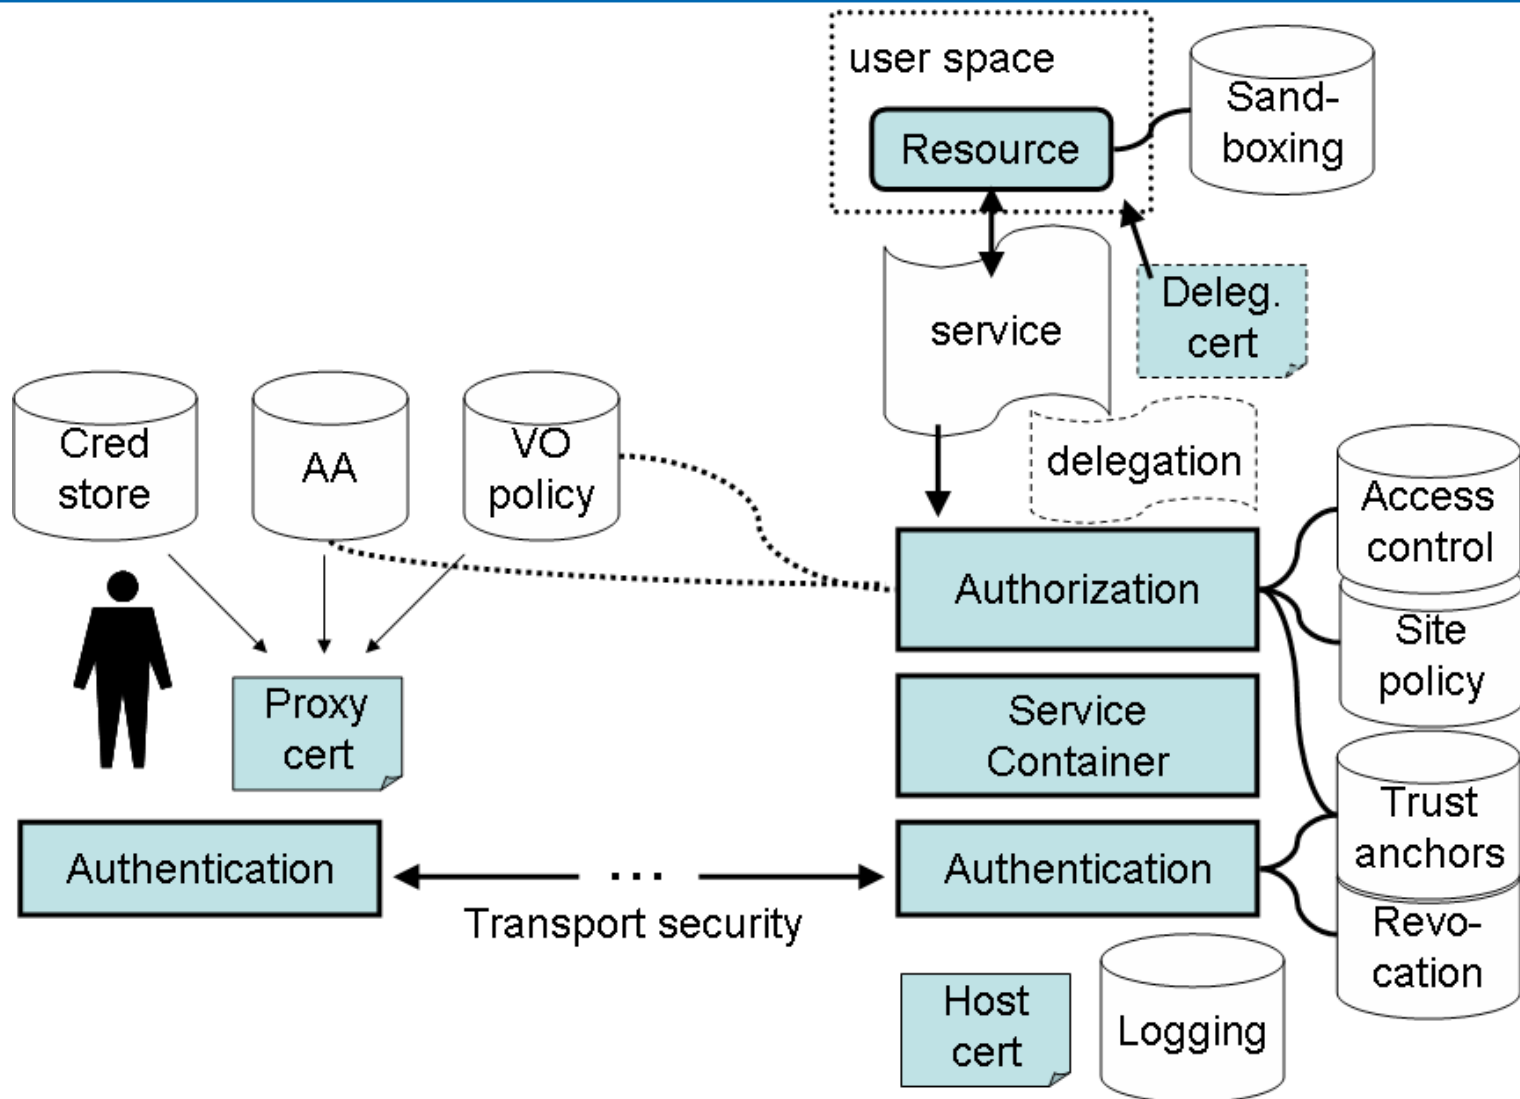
user space

Resource

Sand-boxing

service

Deleg. cert

Cred store

AA

VO policy

delegation

Access control

Authorization

Site policy

Proxy cert

Service Container

Trust anchors

Authentication

...

Authentication

Transport security

Revo-cation

Host cert

Logging